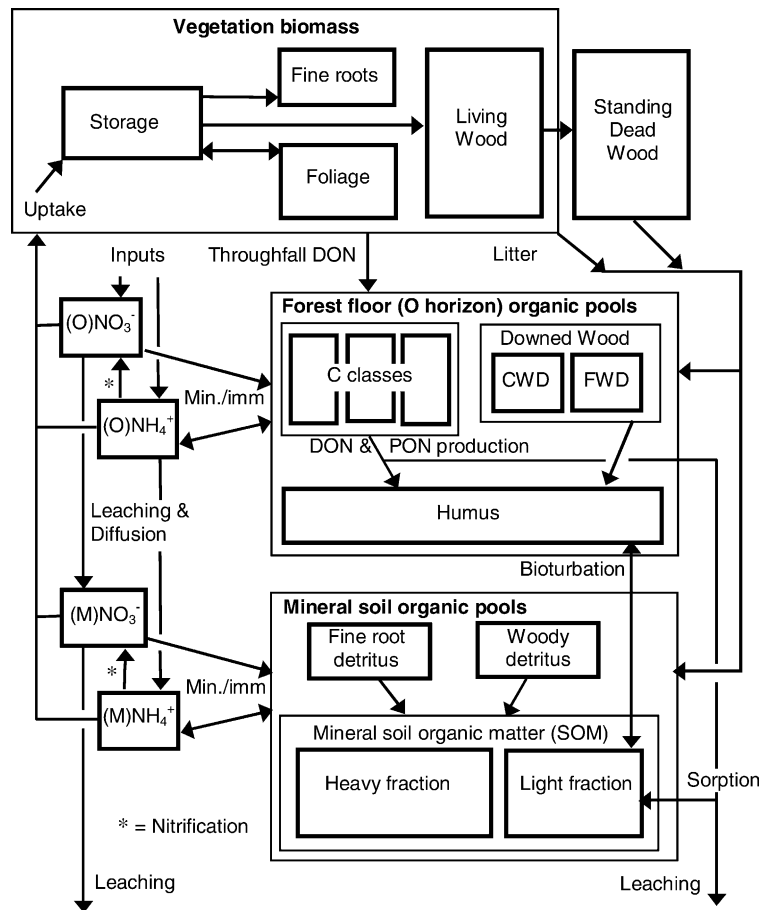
Vegetation biomass

Storage

Fine roots

Foliage

Living Wood

Standing Dead Wood

Uptake

Inputs

Throughfall DON

Litter

$(O)NO_3^-$

*

$(O)NH_4^+$

Min./imm

Forest floor (O horizon) organic pools

C classes

Downed Wood

CWD

FWD

DON & PON production

Humus

Leaching & Diffusion

Bioturbation

$(M)NO_3^-$

*

$(M)NH_4^+$

Min./imm

Mineral soil organic pools

Fine root detritus

Woody detritus

Mineral soil organic matter (SOM)

Heavy fraction

Light fraction

Sorption

* = Nitrification

Leaching

Leaching